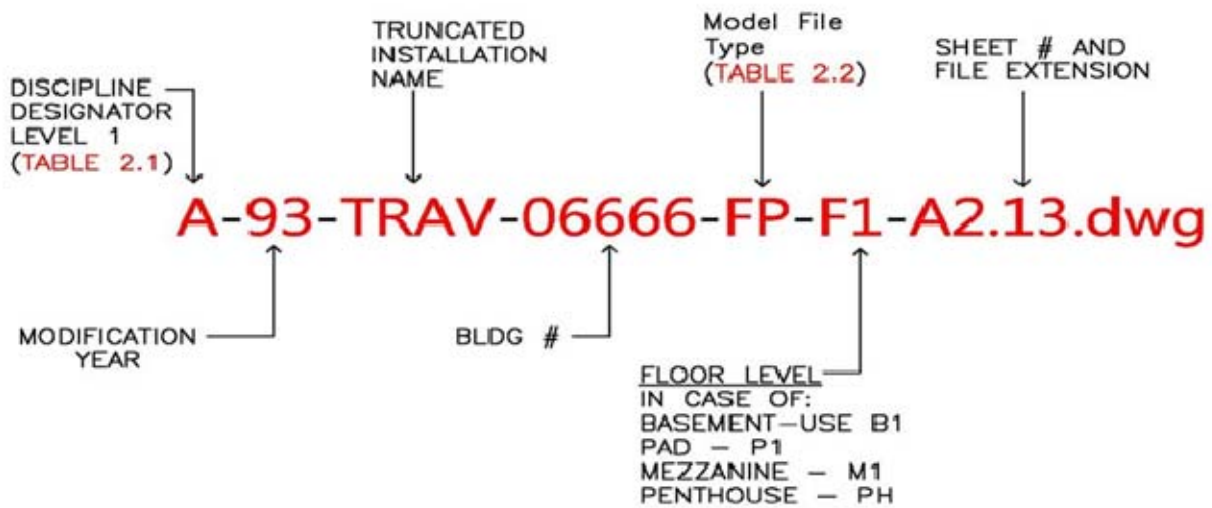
DISCIPLINE DESIGNATOR LEVEL 1 (TABLE 2.1)

TRUNCATED INSTALLATION NAME

Model File Type (TABLE 2.2)

SHEET # AND FILE EXTENSION

A-93-TRAV-06666-FP-F1-A2.13.dwg

MODIFICATION YEAR

BLDG #

FLOOR LEVEL
IN CASE OF:
BASEMENT–USE B1
PAD – P1
MEZZANINE – M1
PENTHOUSE – PH